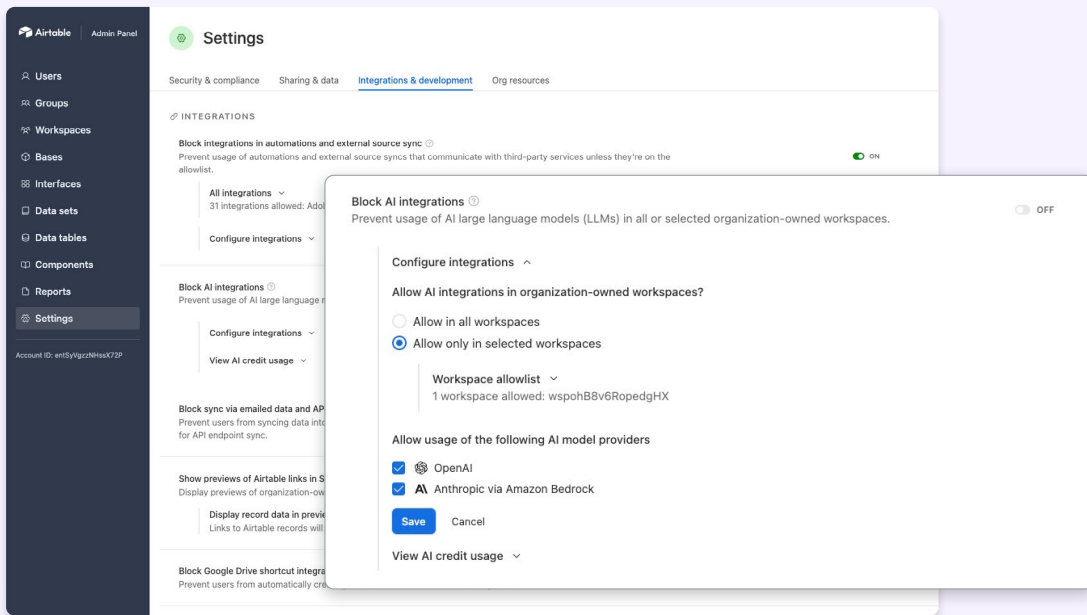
Airtable | Admin Panel

Users
Groups
Workspaces
Bases
Interfaces
Data sets
Data tables
Components
Reports
Settings

Account ID: entSyVgzzNHssX72P

Settings

Security & compliance
Sharing & data
Integrations & development
Org resources

INTEGRATIONS

Block integrations in automations and external source sync
Prevent usage of automations and external source syncs that communicate with third-party services unless they're on the allowlist.

ON

All integrations
31 integrations allowed: Ado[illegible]

Configure integrations

Block AI integrations
Prevent usage of AI large language m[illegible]

Configure integrations

View AI credit usage

Block sync via emailed data and AP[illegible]
Prevent users from syncing data into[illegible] for API endpoint sync.

Show previews of Airtable links in S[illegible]
Display previews of organization-ow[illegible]

Display record data in previe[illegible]
Links to Airtable records will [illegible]

Block Google Drive shortcut integra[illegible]
Prevent users from automatically cre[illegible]

Block AI integrations
Prevent usage of AI large language models (LLMs) in all or selected organization-owned workspaces.

OFF

Configure integrations

Allow AI integrations in organization-owned workspaces?

Allow in all workspaces
Allow only in selected workspaces

Workspace allowlist
1 workspace allowed: wspohB8v6RopedgHX

Allow usage of the following AI model providers

OpenAI
Anthropic via Amazon Bedrock

Save
Cancel

View AI credit usage